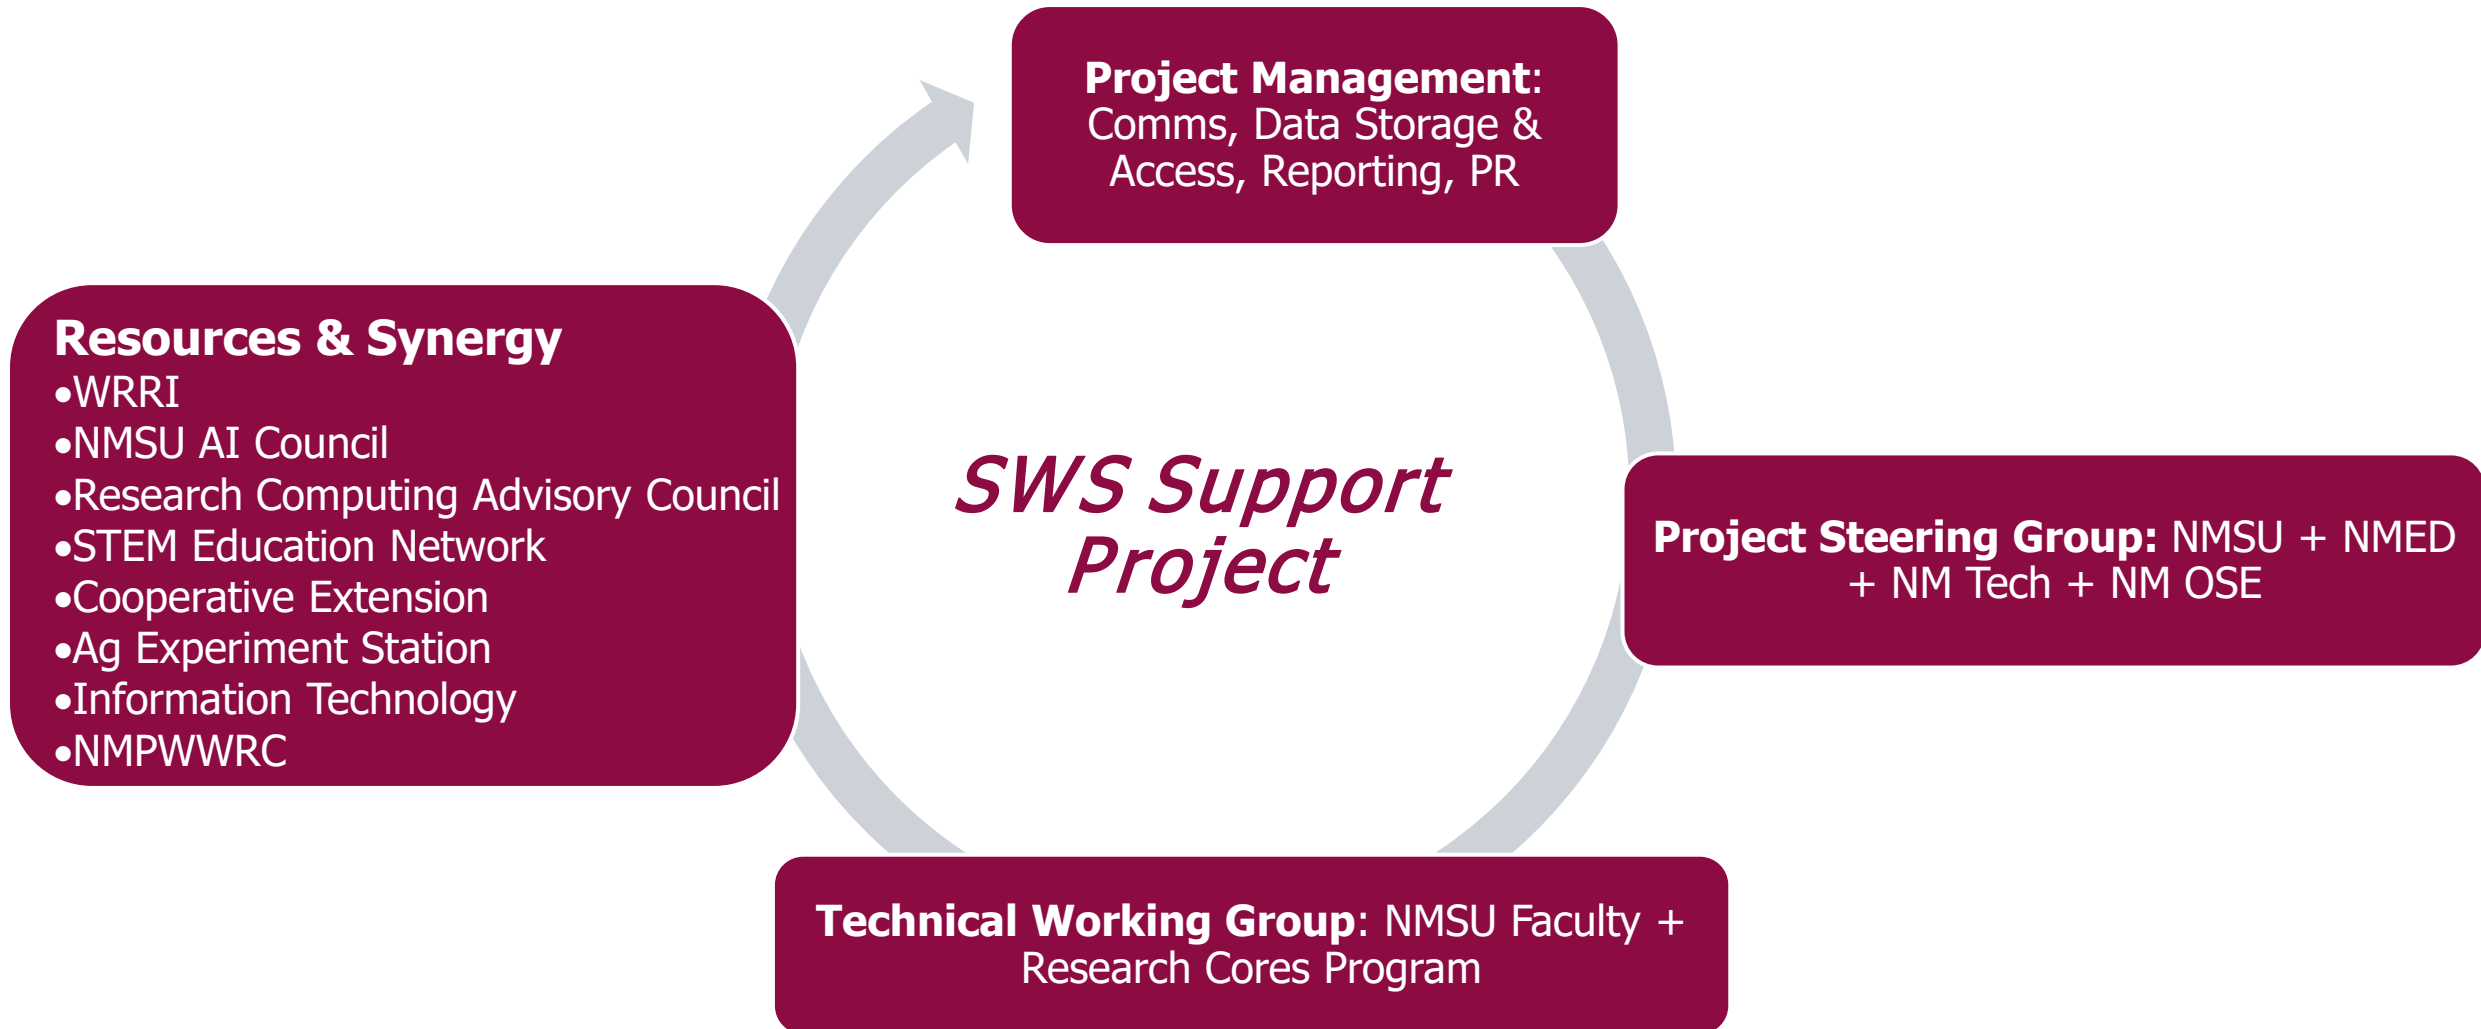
Project Management: Comms, Data Storage & Access, Reporting, PR

Resources & Synergy
•WRRI
•NMSU AI Council
•Research Computing Advisory Council
•STEM Education Network
•Cooperative Extension
•Ag Experiment Station
•Information Technology
•NMPWWRC

SWS Support Project

Project Steering Group: NMSU + NMED + NM Tech + NM OSE

Technical Working Group: NMSU Faculty + Research Cores Program